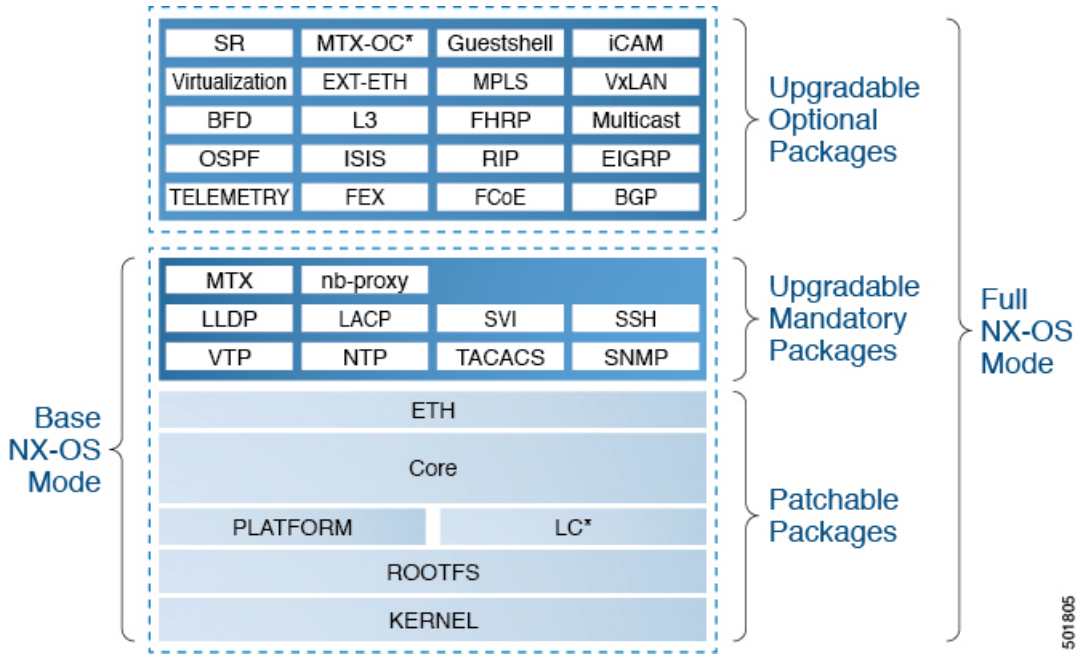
| SR | MTX-OC* | Guestshell | iCAM |
|---|---|---|---|
| Virtualization | EXT-ETH | MPLS | VxLAN |
| BFD | L3 | FHRP | Multicast |
| OSPF | ISIS | RIP | EIGRP |
| TELEMETRY | FEX | FCoE | BGP |

Upgradable Optional Packages

| MTX | nb-proxy | | |
|---|---|---|---|
| LLDP | LACP | SVI | SSH |
| VTP | NTP | TACACS | SNMP |

Upgradable Mandatory Packages

ETH

Core

PLATFORM

LC*

ROOTFS

KERNEL

Patchable Packages

Base NX-OS Mode

Full NX-OS Mode

501805